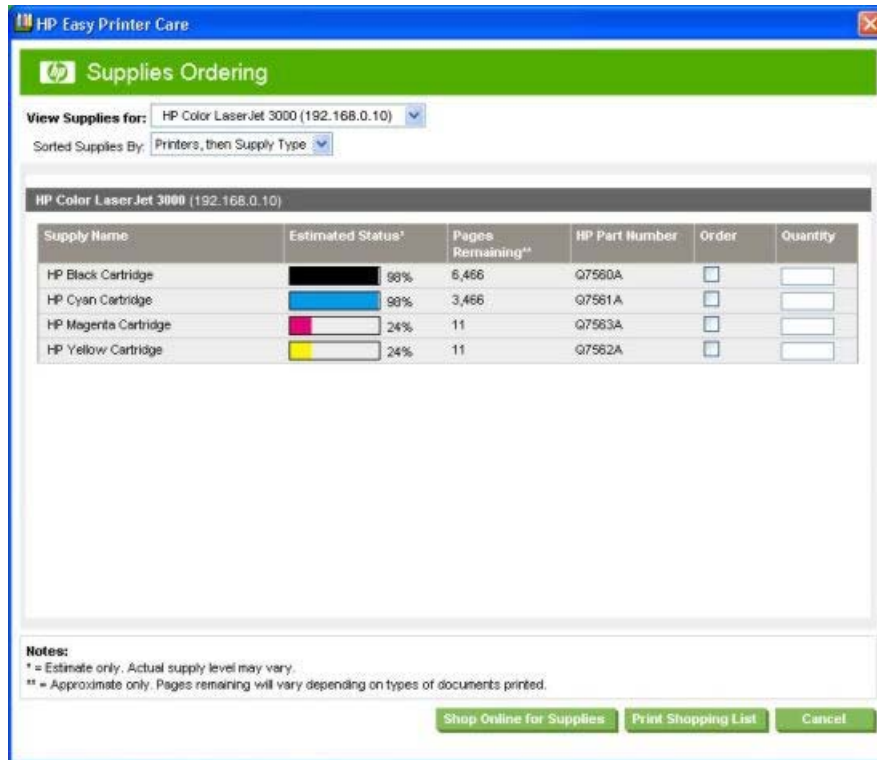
HP Easy Printer Care

Supplies Ordering

View Supplies for: HP Color LaserJet 3000 (192.168.0.10)

Sorted Supplies By: Printers, then Supply Type

HP Color LaserJet 3000 (192.168.0.10)

| Supply Name | Estimated Status* | Pages Remaining** | HP Part Number | Order | Quantity |
|---|---|---|---|---|---|
| HP Black Cartridge | 98% | 6,466 | Q7560A | | |
| HP Cyan Cartridge | 98% | 3,466 | Q7561A | | |
| HP Magenta Cartridge | 24% | 11 | Q7563A | | |
| HP Yellow Cartridge | 24% | 11 | Q7562A | | |

Notes:
* = Estimate only. Actual supply level may vary.
** = Approximate only. Pages remaining will vary depending on types of documents printed.

Shop Online for Supplies | Print Shopping List | Cancel